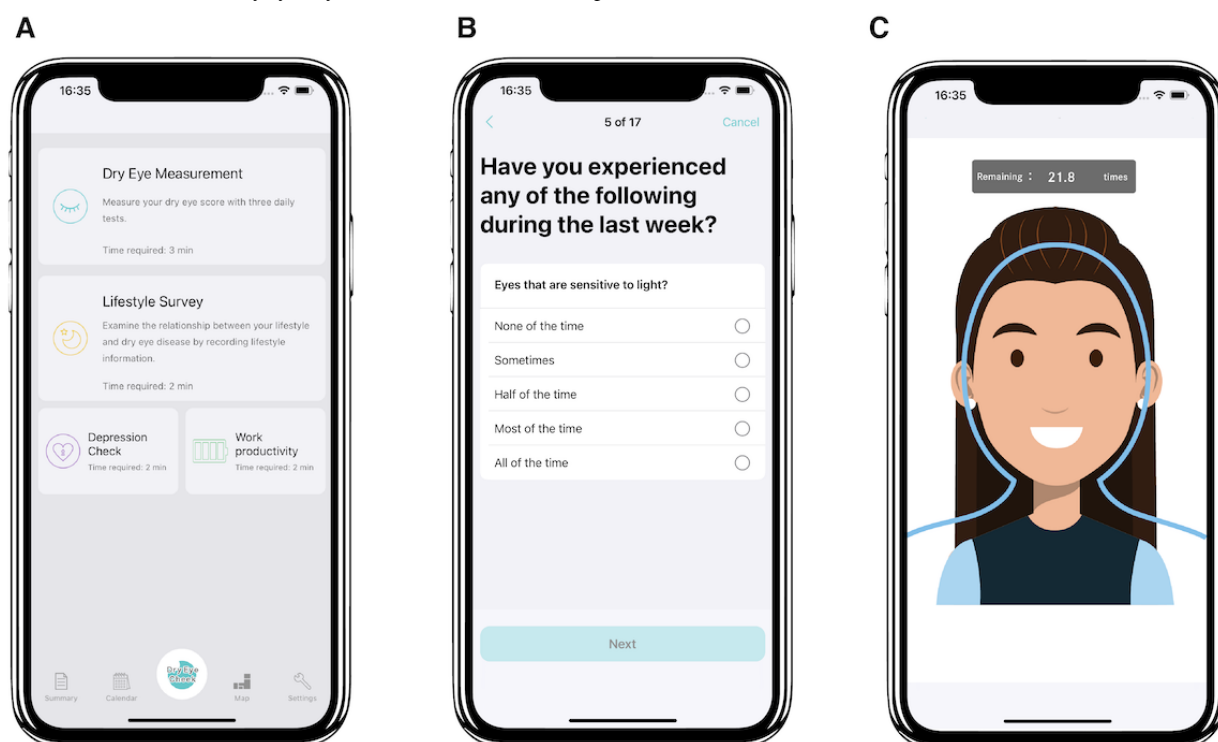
A

16:35

Dry Eye Measurement

Measure your dry eye score with three daily tests.

Time required: 3 min

Lifestyle Survey

Examine the relationship between your lifestyle and dry eye disease by recording lifestyle information.

Time required: 2 min

Depression Check

Time required: 2 min

Work productivity

Time required: 2 min

Summary Calendar Dry Eye Check Map Settings

B

16:35

5 of 17 Cancel

Have you experienced any of the following during the last week?

Eyes that are sensitive to light?

None of the time

Sometimes

Half of the time

Most of the time

All of the time

Next

C

16:35

Remaining : 21.8 times